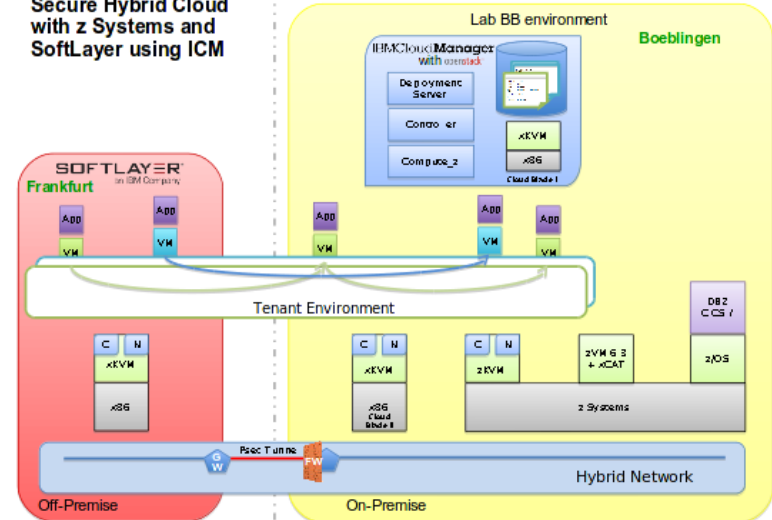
Secure Hybrid Cloud with z Systems and SoftLayer using ICM

Lab BB environment

Boeblingen

IBMCloudManager with openstack

Deployment Server

Controller

Compute_2

xKVM

x86

Cloud Blade I

SOFTLAYER an IBM Company

Frankfurt

App

VM

App

VM

App

VM

App

VM

App

VM

Tenant Environment

DB2 CICS 7

C

N

xKVM

x86

C

N

xKVM

x86 Cloud Blade II

C

N

zKVM

zVM 6.3 + xCAT

z/OS

z Systems

G W

Ipsec Tunnel

FW

Hybrid Network

Off-Premise

On-Premise